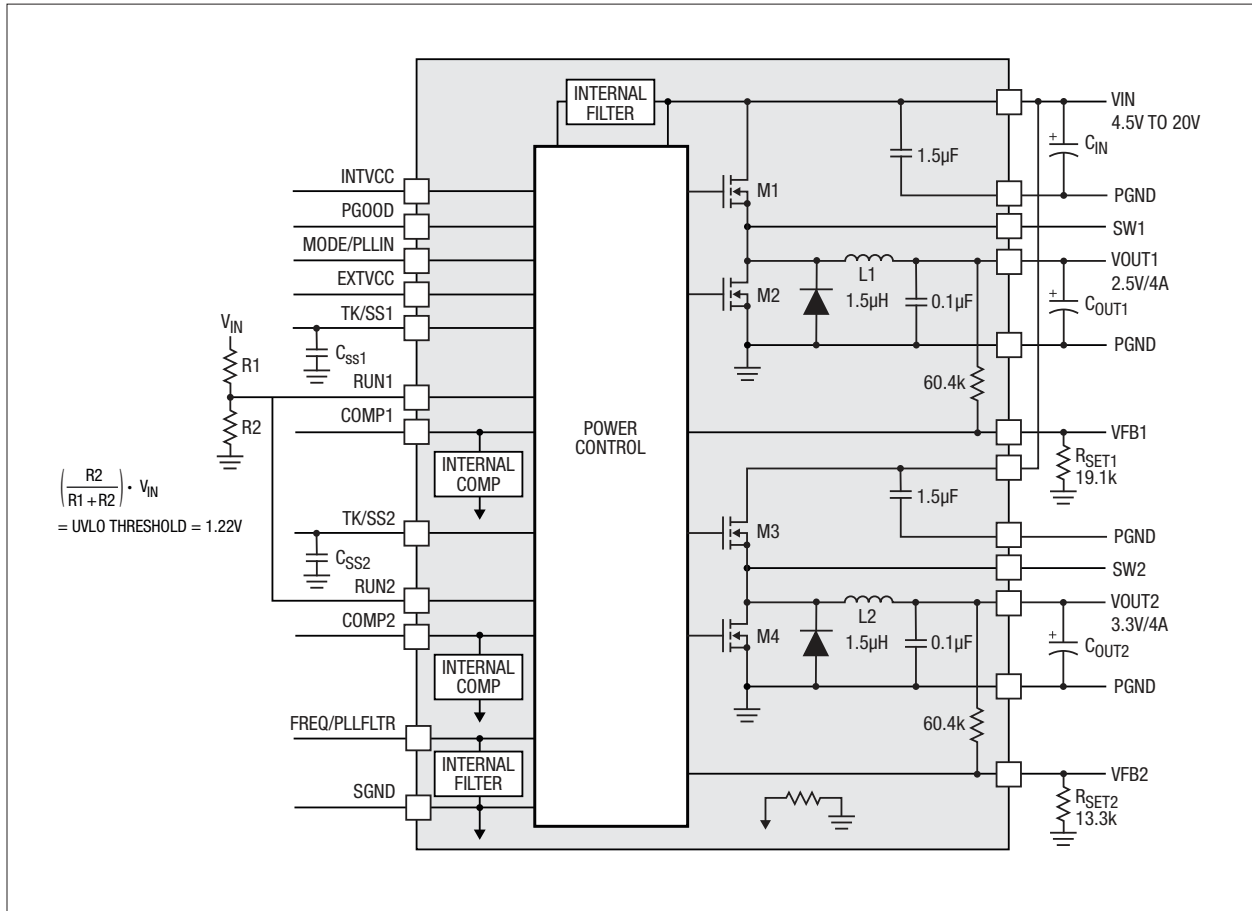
INTERNAL FILTER

VIN
4.5V TO 20V

$C_{IN}$

1.5µF

PGND

SW1

VOUT1
2.5V/4A

$C_{OUT1}$

PGND

INTVCC

PGOOD

MODE/PLLIN

EXTVCC

TK/SS1

$V_{IN}$

$C_{SS1}$

R1

RUN1

R2

COMP1

M1

M2

L1
1.5µH

0.1µF

60.4k

POWER CONTROL

VFB1

$R_{SET1}$
19.1k

INTERNAL COMP

$\left(\frac{R2}{R1+R2}\right) \cdot V_{IN}$
= UVLO THRESHOLD = 1.22V

1.5µF

PGND

M3

TK/SS2

$C_{SS2}$

RUN2

SW2

VOUT2
3.3V/4A

COMP2

L2
1.5µH

0.1µF

M4

$C_{OUT2}$

PGND

INTERNAL COMP

60.4k

FREQ/PLLFLTR

INTERNAL FILTER

SGND

VFB2

$R_{SET2}$
13.3k